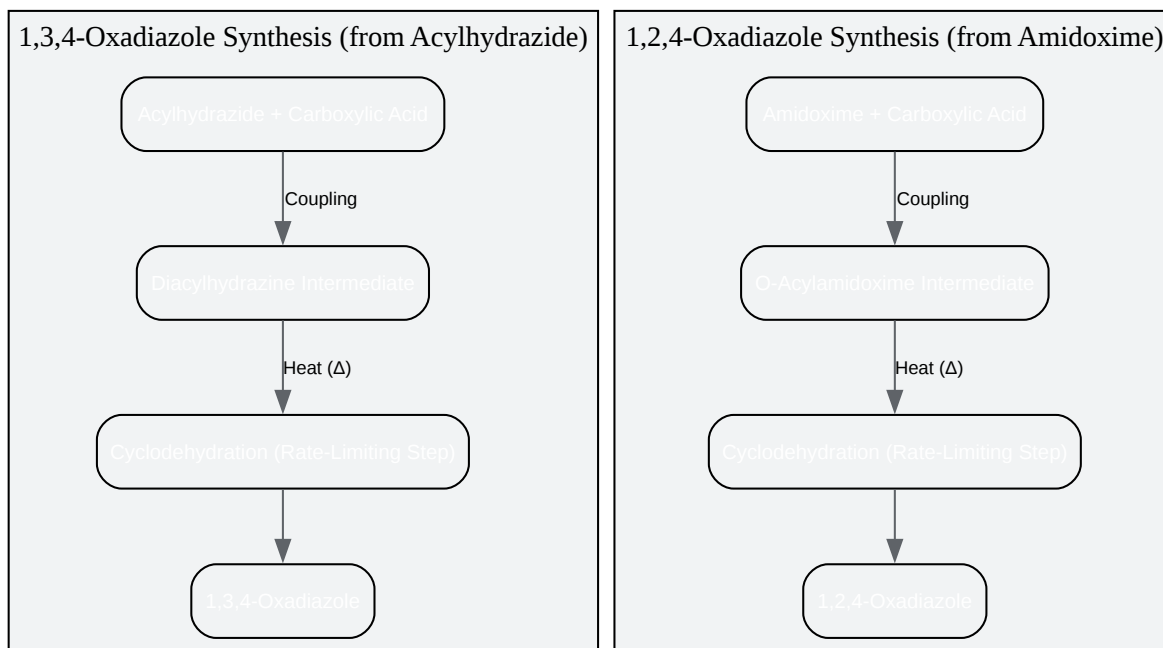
1,3,4-Oxadiazole Synthesis (from Acylhydrazide)

Acylhydrazide + Carboxylic Acid

Coupling

Diacylhydrazine Intermediate

Heat (Δ)

Cyclodehydration (Rate-Limiting Step)

1,3,4-Oxadiazole

1,2,4-Oxadiazole Synthesis (from Amidoxime)

Amidoxime + Carboxylic Acid

Coupling

O-Acylamidoxime Intermediate

Heat (Δ)

Cyclodehydration (Rate-Limiting Step)

1,2,4-Oxadiazole